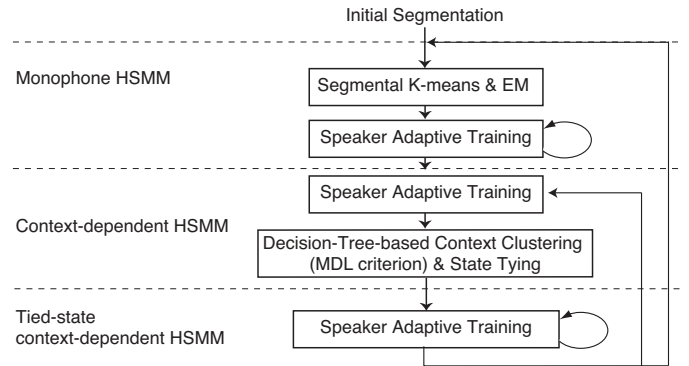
Initial Segmentation

Monophone HSMM

Segmental K-means & EM

Speaker Adaptive Training

Speaker Adaptive Training

Context-dependent HSMM

Decision-Tree-based Context Clustering (MDL criterion) & State Tying

Tied-state context-dependent HSMM

Speaker Adaptive Training